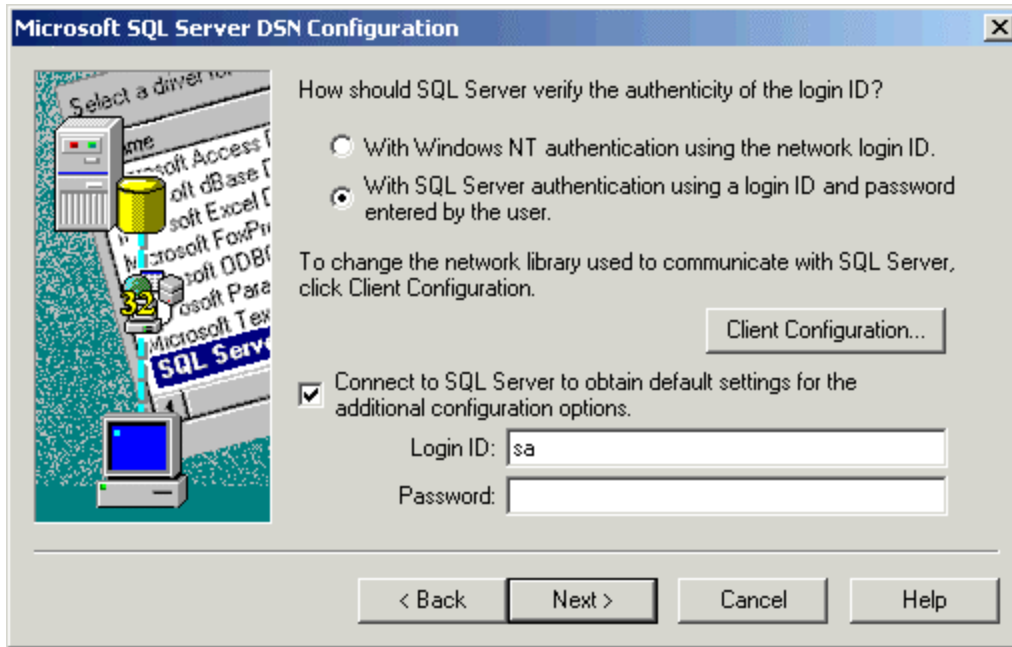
Microsoft SQL Server DSN Configuration

Select a driver fo
me
osoft Access D
oft dBase D
soft Excel D
crosoft FoxPr
oft ODBC
osoft Para
Microsoft Tex
SQL Serv
32

How should SQL Server verify the authenticity of the login ID?

With Windows NT authentication using the network login ID.

With SQL Server authentication using a login ID and password entered by the user.

To change the network library used to communicate with SQL Server, click Client Configuration.

Client Configuration...

Connect to SQL Server to obtain default settings for the additional configuration options.

Login ID: sa

Password:

< Back | Next > | Cancel | Help